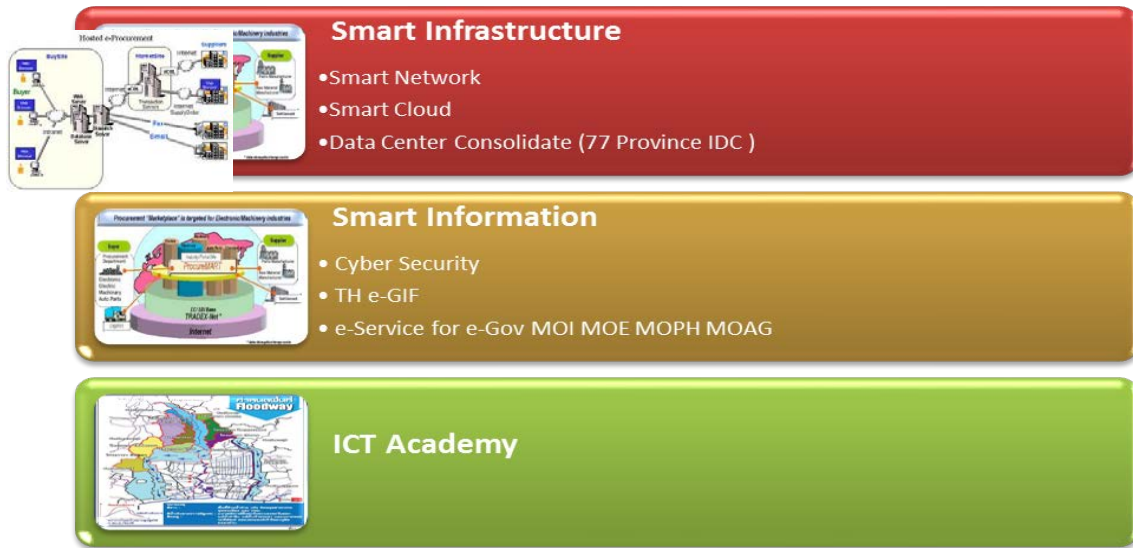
Hosted e-Procurement

Buyer

Supplier

Fax

Email

Smart Infrastructure

•Smart Network
•Smart Cloud
•Data Center Consolidate (77 Province IDC )

Procurement "Marketplace" is targeted for Electronic/Machinery industries

Buyer

Supplier

ProcureMART

Internet

Smart Information

• Cyber Security
• TH e-GIF
• e-Service for e-Gov MOI MOE MOPH MOAG

Floodway

ICT Academy